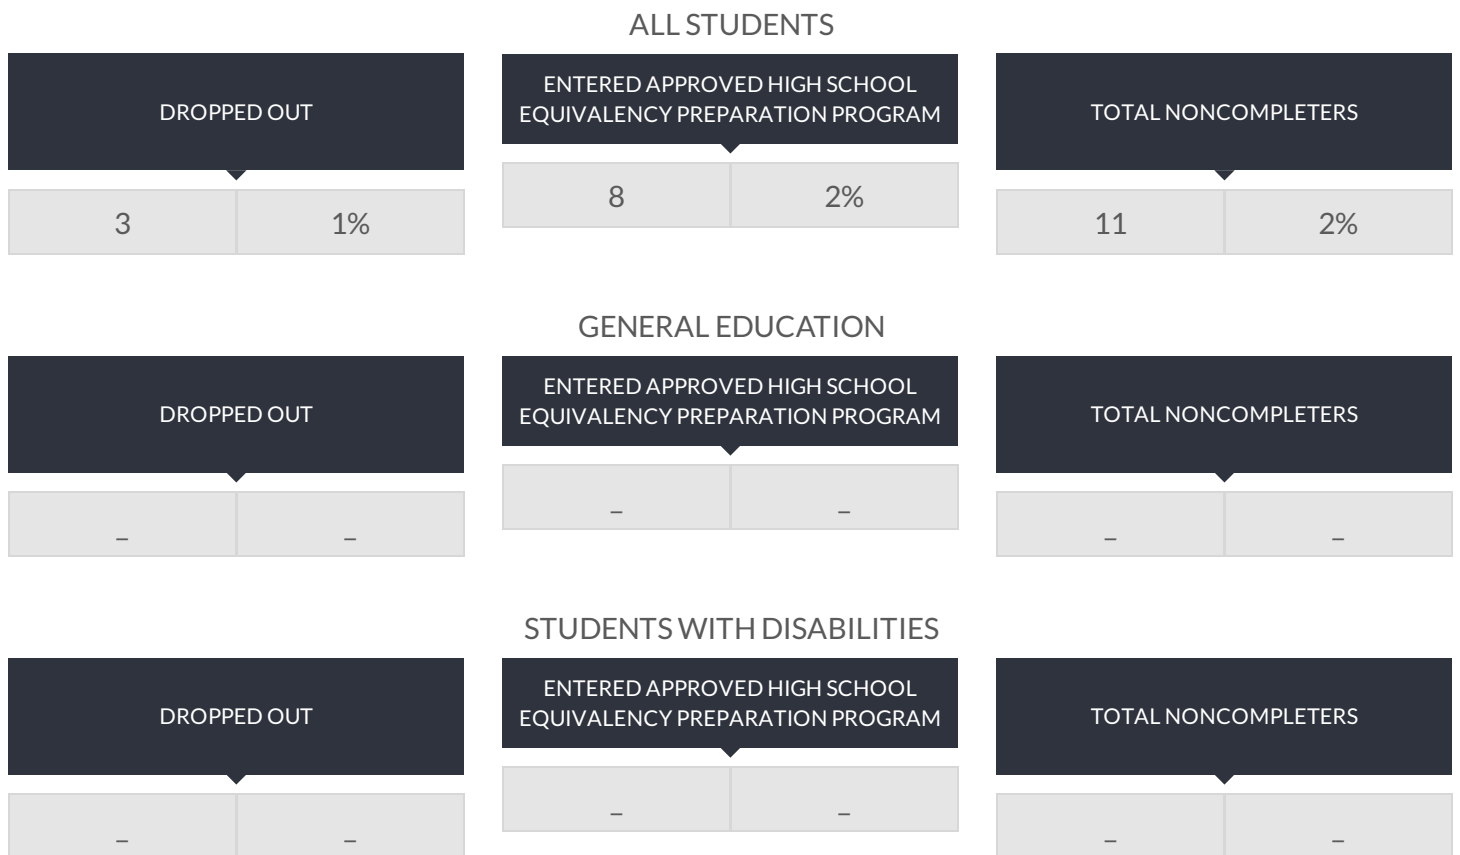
ALL STUDENTS

DROPPED OUT

3 1%

ENTERED APPROVED HIGH SCHOOL EQUIVALENCY PREPARATION PROGRAM

8 2%

TOTAL NONCOMPLETERS

11 2%

GENERAL EDUCATION

DROPPED OUT

– –

ENTERED APPROVED HIGH SCHOOL EQUIVALENCY PREPARATION PROGRAM

– –

TOTAL NONCOMPLETERS

– –

STUDENTS WITH DISABILITIES

DROPPED OUT

– –

ENTERED APPROVED HIGH SCHOOL EQUIVALENCY PREPARATION PROGRAM

– –

TOTAL NONCOMPLETERS

– –